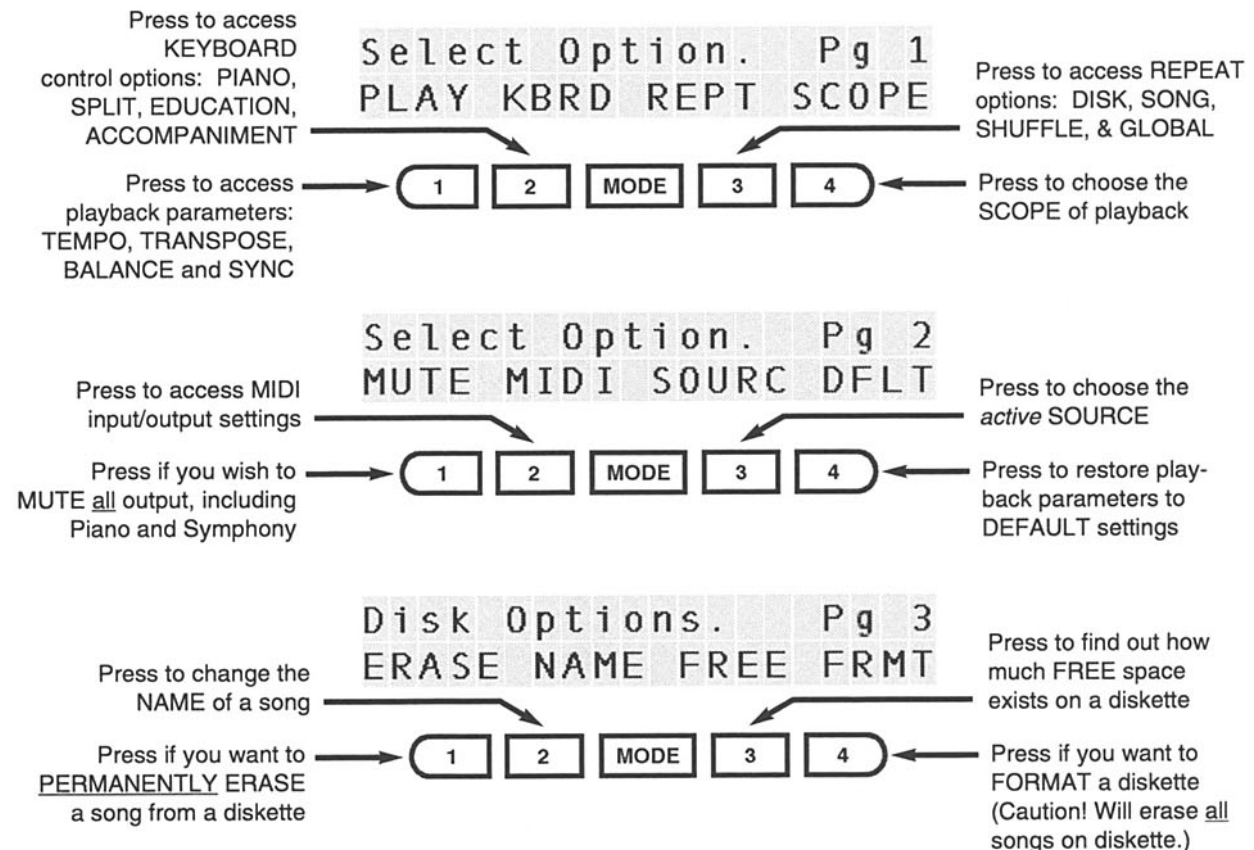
Press to access KEYBOARD control options: PIANO, SPLIT, EDUCATION, ACCOMPANIMENT

Select Option. Pg 1
PLAY KBRD REPT SCOPE

Press to access REPEAT options: DISK, SONG, SHUFFLE, & GLOBAL

Press to access playback parameters: TEMPO, TRANSPOSE, BALANCE and SYNC

1 2 MODE 3 4

Press to choose the SCOPE of playback

Select Option. Pg 2
MUTE MIDI SOURC DFLT

Press to access MIDI input/output settings

Press to choose the *active* SOURCE

Press if you wish to MUTE all output, including Piano and Symphony

1 2 MODE 3 4

Press to restore playback parameters to DEFAULT settings

Disk Options. Pg 3
ERASE NAME FREE FRMT

Press to find out how much FREE space exists on a diskette

Press to change the NAME of a song

Press if you want to PERMANENTLY ERASE a song from a diskette

1 2 MODE 3 4

Press if you want to FORMAT a diskette (Caution! Will erase all songs on diskette.)